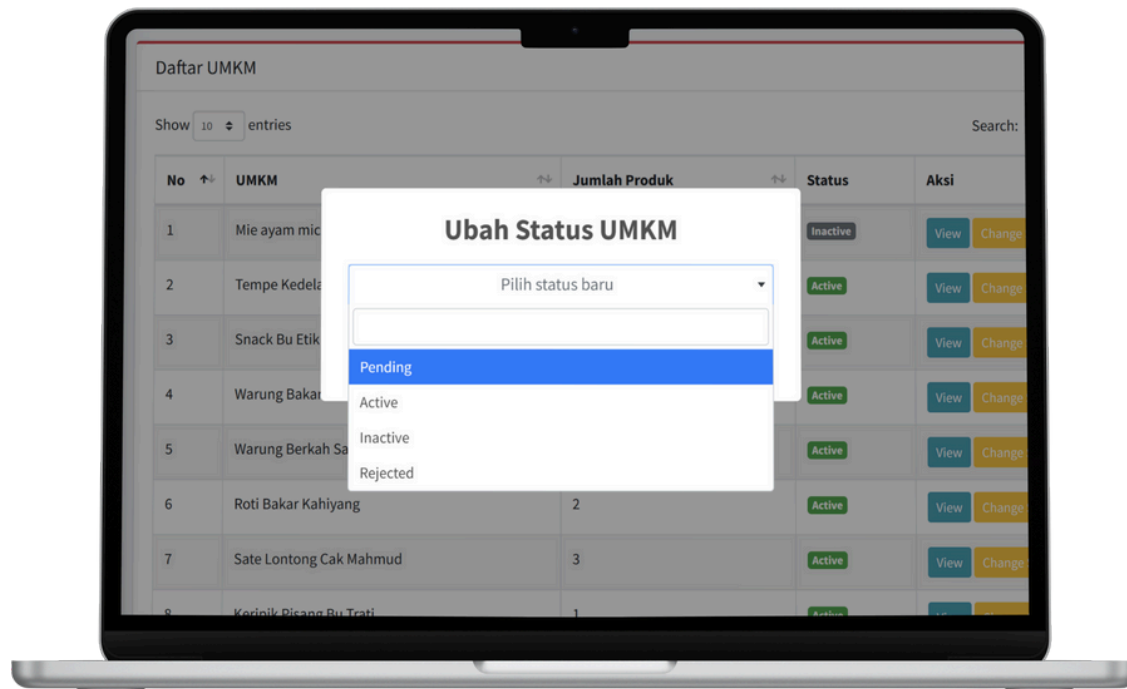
Daftar UMKM

Show 10 entries

Search:

| No | UMKM | Jumlah Produk | Status | Aksi |
|---|---|---|---|---|
| 1 | Mie ayam mic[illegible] | | Inactive | View Change |
| 2 | Tempe Kedela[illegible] | | Active | View Change |
| 3 | Snack Bu Etik | | Active | View Change |
| 4 | Warung Bakar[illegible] | | Active | View Change |
| 5 | Warung Berkah Sa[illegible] | | Active | View Change |
| 6 | Roti Bakar Kahiyang | 2 | Active | View Change |
| 7 | Sate Lontong Cak Mahmud | 3 | Active | View Change |
| 8 | Keripik Pisang Bu Trati | 1 | Active | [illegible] |

Ubah Status UMKM

Pilih status baru

Pending
Active
Inactive
Rejected